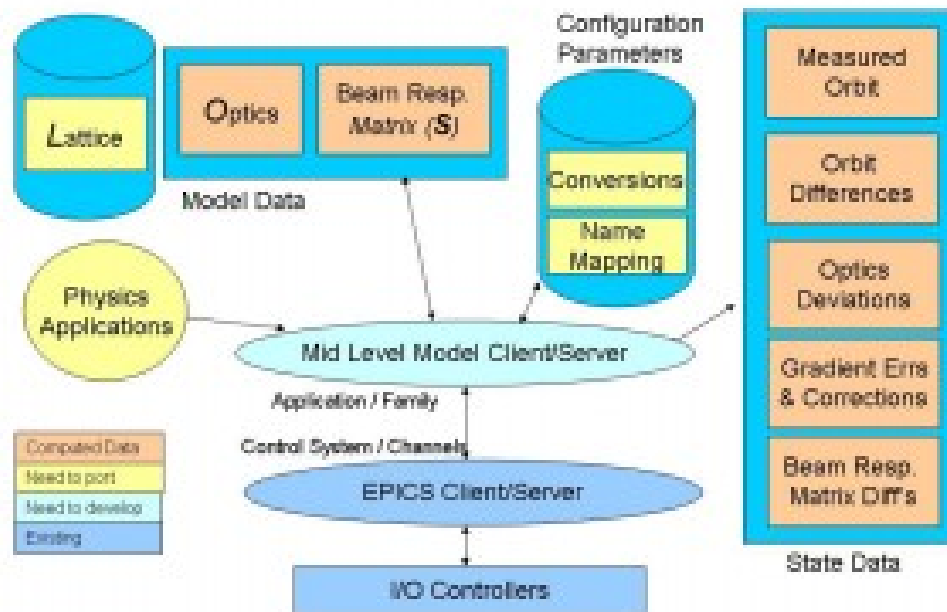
Lattice

Optics

Beam Resp. Matrix (S)

Model Data

Configuration Parameters

Conversions

Name Mapping

Measured Orbit

Orbit Differences

Optics Deviations

Gradient Errs & Corrections

Beam Resp. Matrix Diff's

State Data

Physics Applications

Mid Level Model Client/Server

Application / Family

Control System / Channels

EPICS Client/Server

I/O Controllers

Computed Data

Need to port

Need to develop

Existing